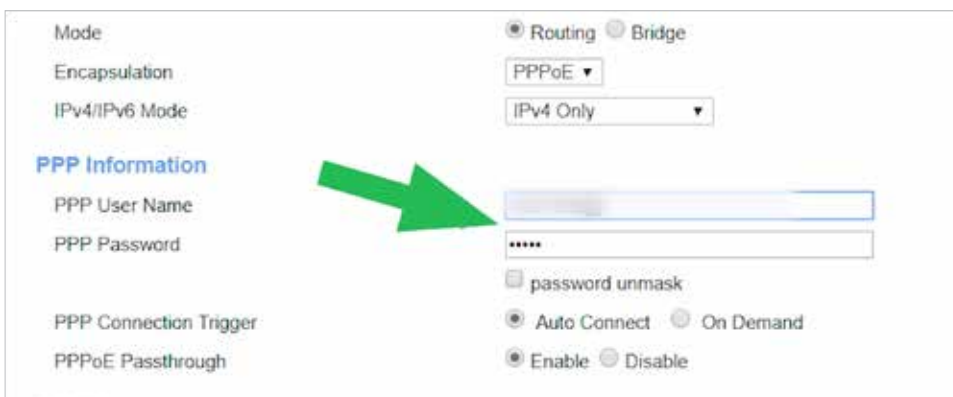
Mode
Routing Bridge

Encapsulation
PPPoE

IPv4/IPv6 Mode
IPv4 Only

PPP Information

PPP User Name
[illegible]

PPP Password
•••••

password unmask

PPP Connection Trigger
Auto Connect On Demand

PPPoE Passthrough
Enable Disable